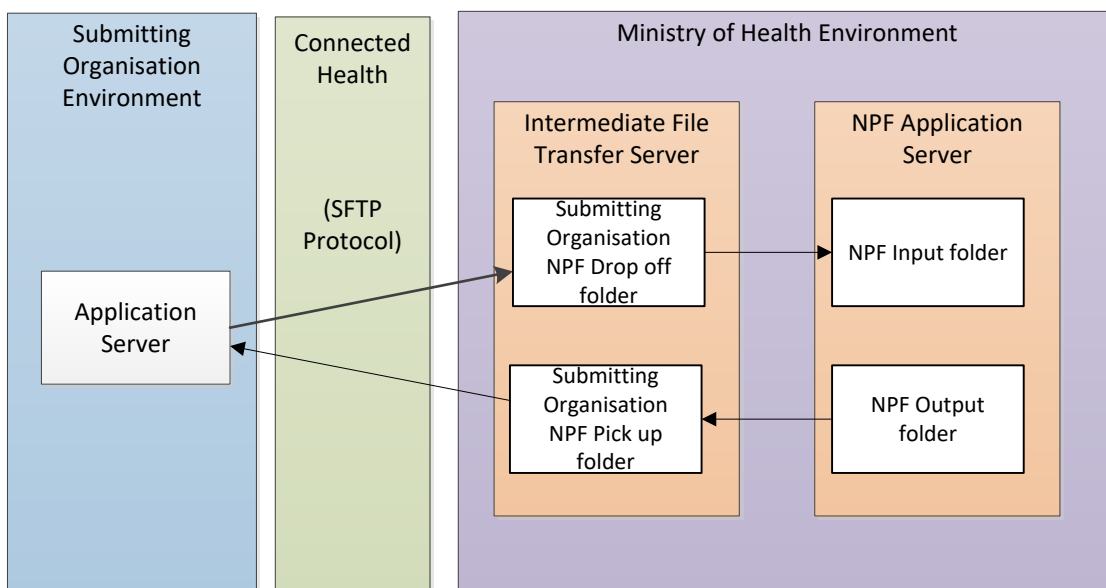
Submitting Organisation Environment

Application Server

Connected Health

(SFTP Protocol)

Ministry of Health Environment

Intermediate File Transfer Server

Submitting Organisation NPF Drop off folder

Submitting Organisation NPF Pick up folder

NPF Application Server

NPF Input folder

NPF Output folder